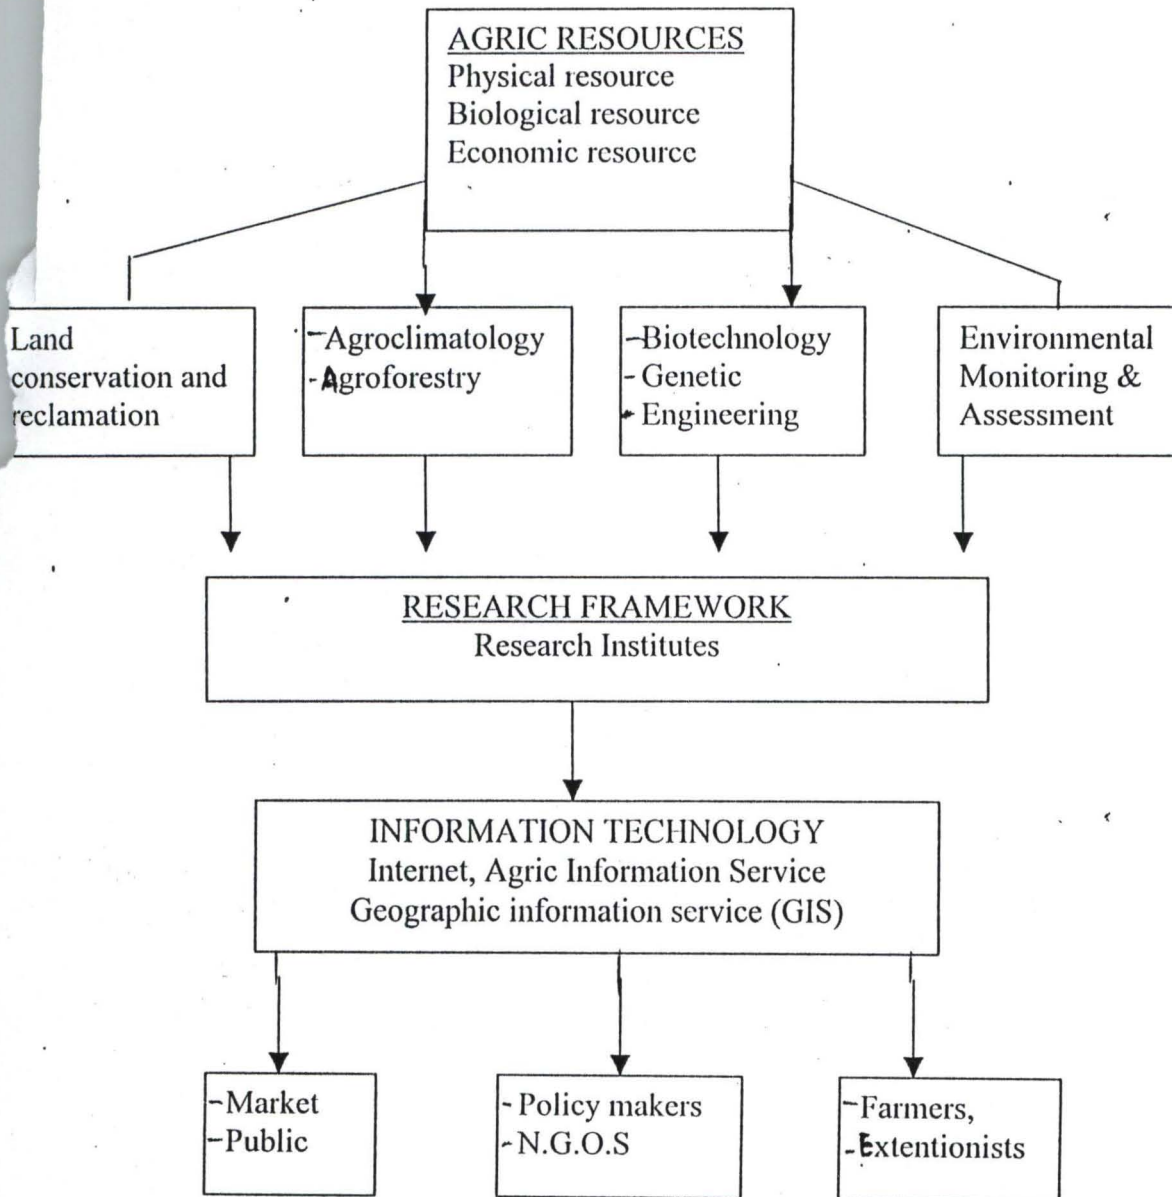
AGRIC RESOURCES
Physical resource
Biological resource
Economic resource

Land conservation and reclamation

-Agroclimatology
-Agroforestry

-Biotechnology
- Genetic
- Engineering

Environmental Monitoring & Assessment

RESEARCH FRAMEWORK
Research Institutes

INFORMATION TECHNOLOGY
Internet, Agric Information Service
Geographic information service (GIS)

-Market
-Public

- Policy makers
-N.G.O.S

-Farmers,
-Extentionists